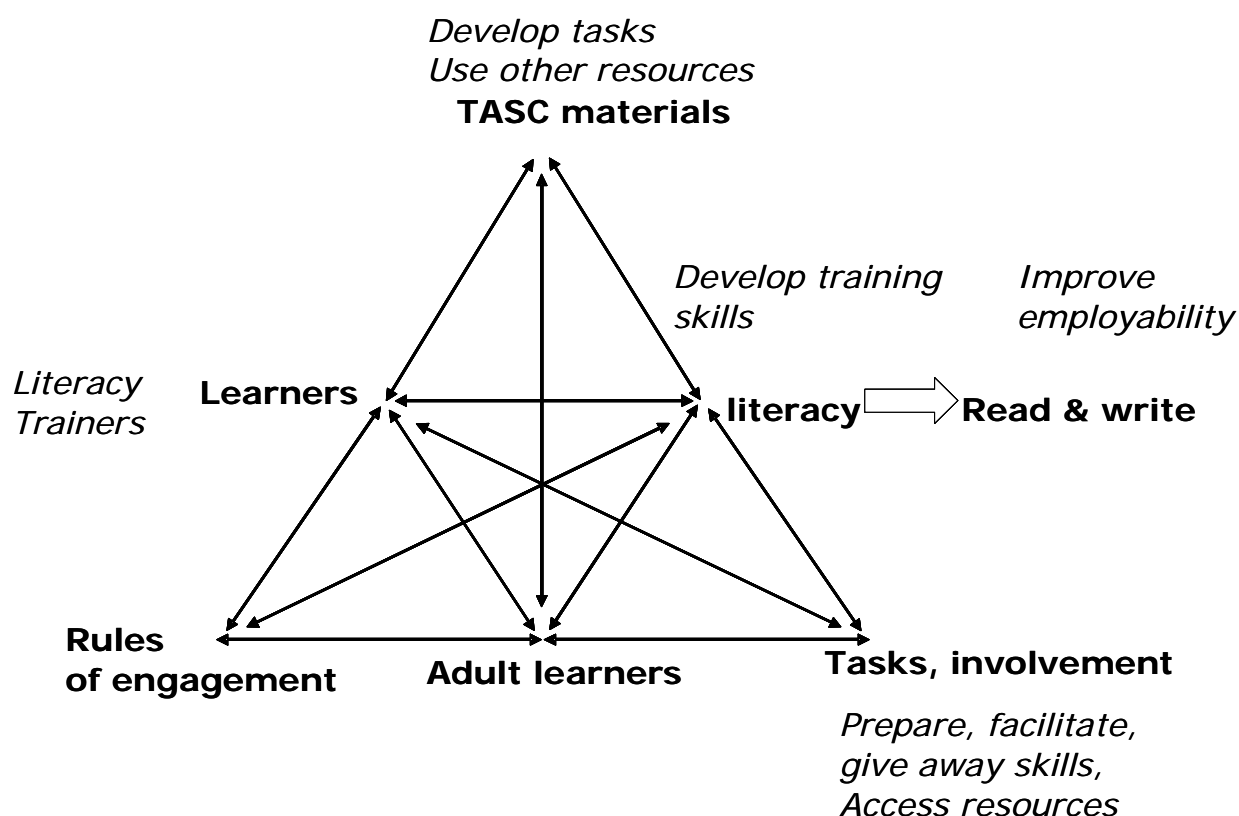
Develop tasks
Use other resources
TASC materials

Develop training skills

Improve employability

Literacy Trainers

Learners

literacy

Read & write

Rules of engagement

Adult learners

Tasks, involvement

Prepare, facilitate, give away skills, Access resources